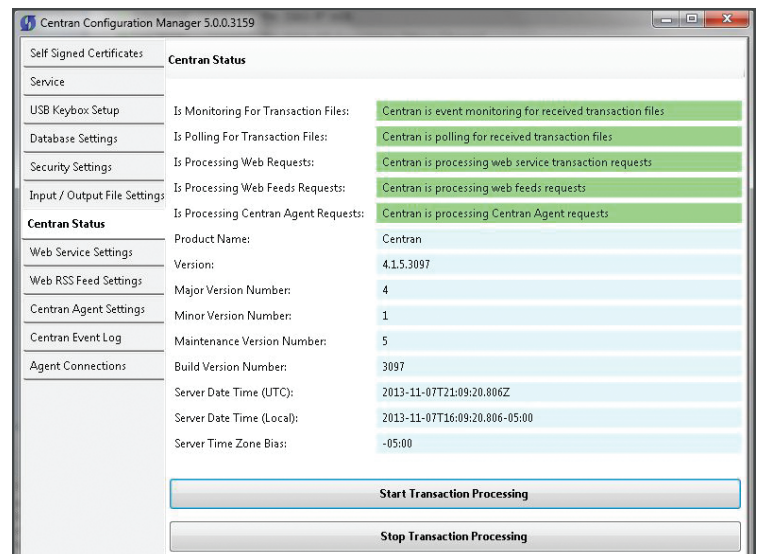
Centran Configuration Manager 5.0.0.3159

Self Signed Certificates
Service
USB Keybox Setup
Database Settings
Security Settings
Input / Output File Settings
Centran Status
Web Service Settings
Web RSS Feed Settings
Centran Agent Settings
Centran Event Log
Agent Connections

Centran Status

| | |
|---|---|
| Is Monitoring For Transaction Files: | Centran is event monitoring for received transaction files |
| Is Polling For Transaction Files: | Centran is polling for received transaction files |
| Is Processing Web Requests: | Centran is processing web service transaction requests |
| Is Processing Web Feeds Requests: | Centran is processing web feeds requests |
| Is Processing Centran Agent Requests: | Centran is processing Centran Agent requests |
| Product Name: | Centran |
| Version: | 4.1.5.3097 |
| Major Version Number: | 4 |
| Minor Version Number: | 1 |
| Maintenance Version Number: | 5 |
| Build Version Number: | 3097 |
| Server Date Time (UTC): | 2013-11-07T21:09:20.806Z |
| Server Date Time (Local): | 2013-11-07T16:09:20.806-05:00 |
| Server Time Zone Bias: | -05:00 |

Start Transaction Processing

Stop Transaction Processing